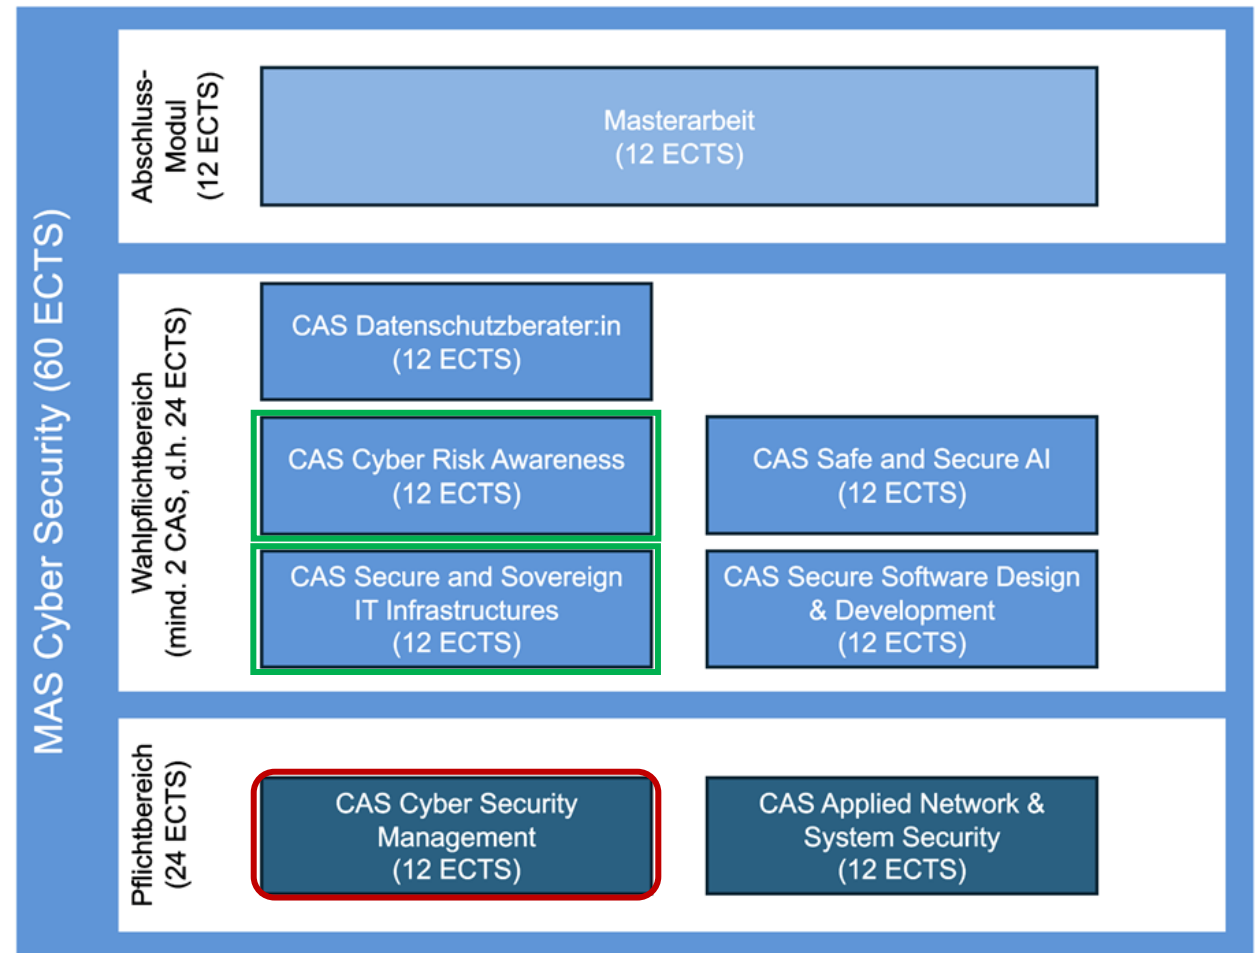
MAS Cyber Security (60 ECTS)

Abschluss-Modul (12 ECTS)

Masterarbeit
(12 ECTS)

Wahlpflichtbereich
(mind. 2 CAS, d.h. 24 ECTS)

CAS Datenschutzberater:in
(12 ECTS)

CAS Cyber Risk Awareness
(12 ECTS)

CAS Safe and Secure AI
(12 ECTS)

CAS Secure and Sovereign IT Infrastructures
(12 ECTS)

CAS Secure Software Design & Development
(12 ECTS)

Pflichtbereich
(24 ECTS)

CAS Cyber Security Management
(12 ECTS)

CAS Applied Network & System Security
(12 ECTS)